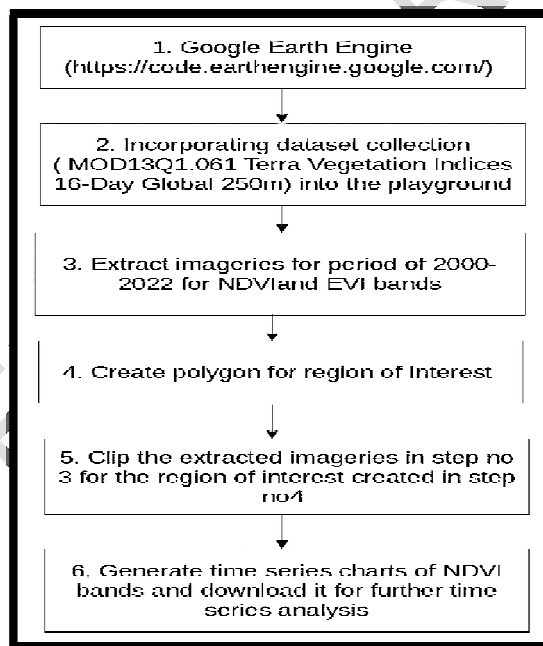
1. Google Earth Engine (https://code.earthengine.google.com/)

2. Incorporating dataset collection ( MOD13Q1.061 Terra Vegetation Indices 16-Day Global 250m) into the playground

3. Extract imageries for period of 2000-2022 for NDVIand EVI bands

4. Create polygon for region of Interest

5. Clip the extracted imageries in step no 3 for the region of interest created in step no4

6. Generate time series charts of NDVI bands and download it for further time series analysis